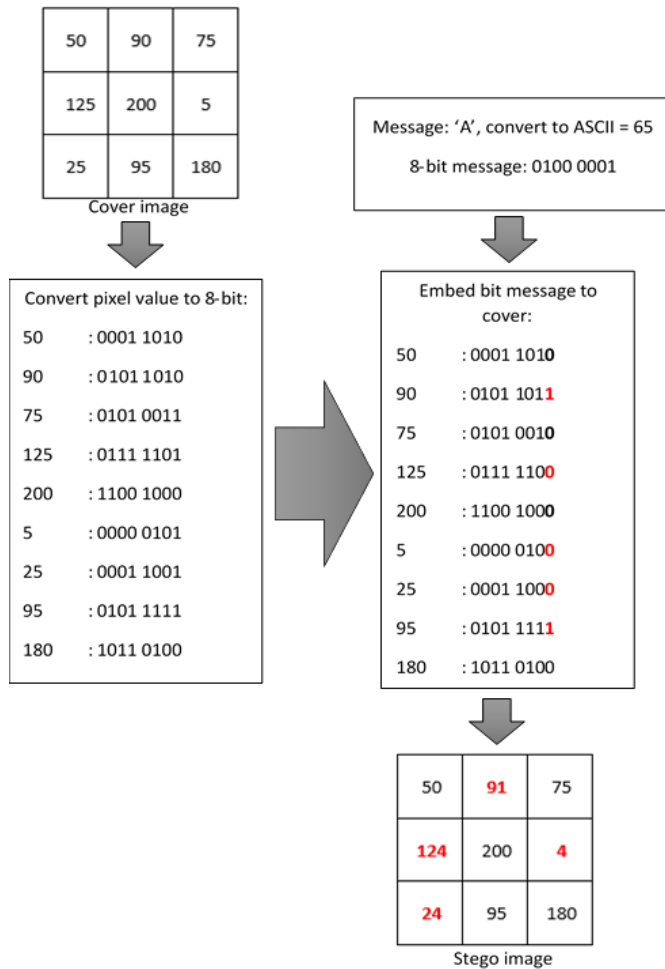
| 50 | 90 | 75 |
|---|---|---|
| 125 | 200 | 5 |
| 25 | 95 | 180 |

Cover image

Message: 'A', convert to ASCII = 65

8-bit message: 0100 0001

Convert pixel value to 8-bit:

50 : 0001 1010

90 : 0101 1010

75 : 0101 0011

125 : 0111 1101

200 : 1100 1000

5 : 0000 0101

25 : 0001 1001

95 : 0101 1111

180 : 1011 0100

Embed bit message to cover:

50 : 0001 1010

90 : 0101 1011

75 : 0101 0010

125 : 0111 1100

200 : 1100 1000

5 : 0000 0100

25 : 0001 1000

95 : 0101 1111

180 : 1011 0100

| 50 | 91 | 75 |
|---|---|---|
| 124 | 200 | 4 |
| 24 | 95 | 180 |

Stego image